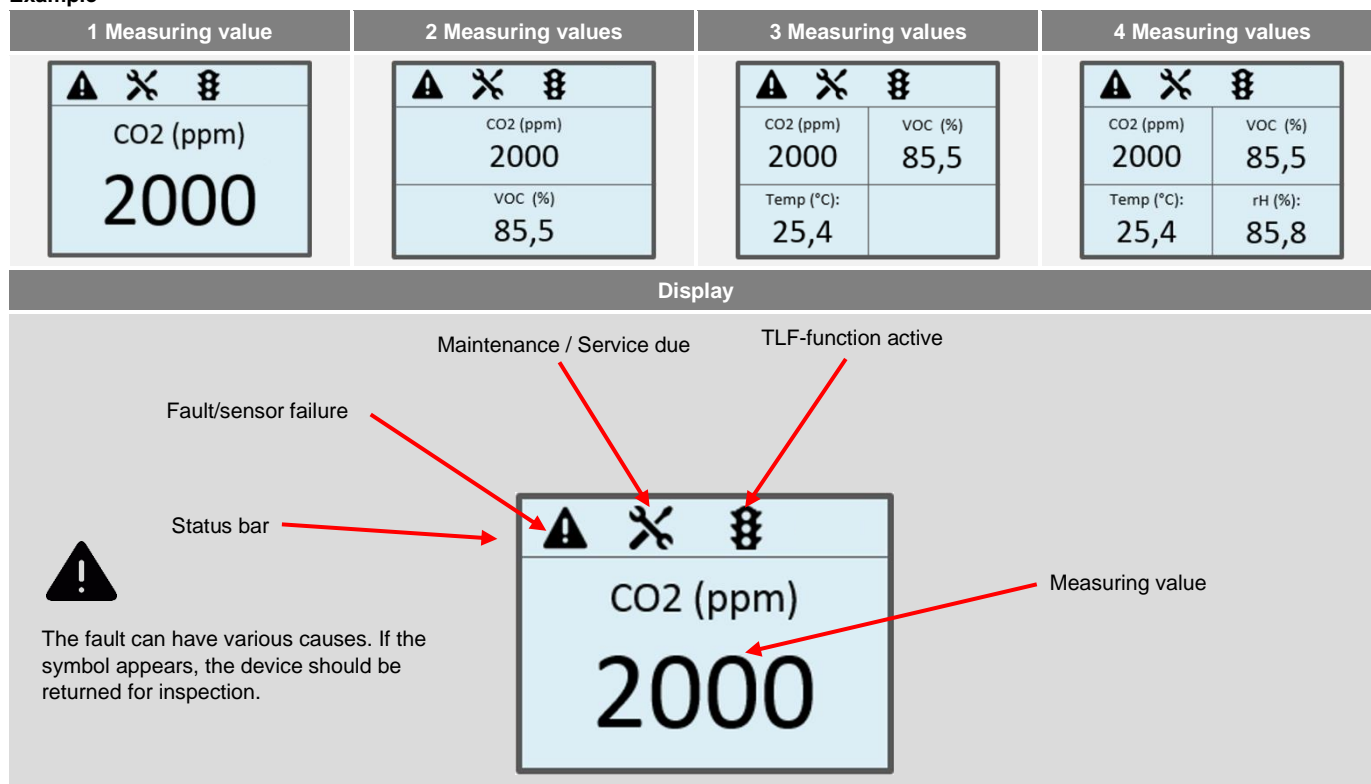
Example

| 1 Measuring value | 2 Measuring values | 3 Measuring values | 4 Measuring values |
|---|---|---|---|
| CO2 (ppm) 2000 | CO2 (ppm) 2000 VOC (%) 85,5 | CO2 (ppm) 2000 VOC (%) 85,5 Temp (°C): 25,4 | CO2 (ppm) 2000 VOC (%) 85,5 Temp (°C): 25,4 rH (%): 85,8 |

Display

Maintenance / Service due

TLF-function active

Fault/sensor failure

Status bar

CO2 (ppm)

2000

Measuring value

The fault can have various causes. If the symbol appears, the device should be returned for inspection.